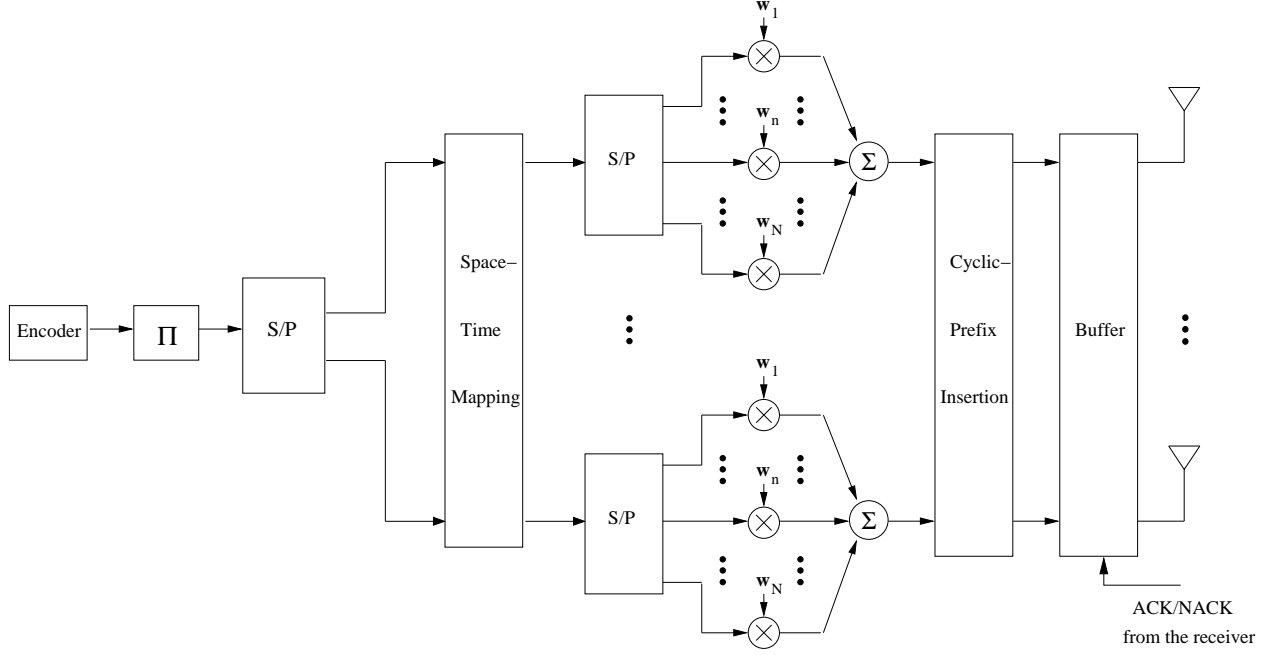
Encoder

$\Pi$

S/P

Space–Time Mapping

S/P

$\mathbf{w}_1$

$\mathbf{w}_n$

$\mathbf{w}_N$

$\Sigma$

S/P

$\mathbf{w}_1$

$\mathbf{w}_n$

$\mathbf{w}_N$

$\Sigma$

Cyclic–Prefix Insertion

Buffer

ACK/NACK from the receiver